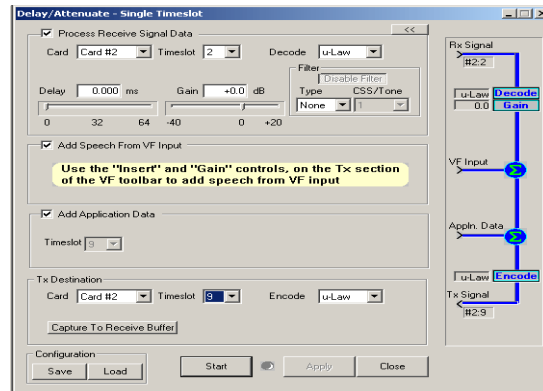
Delay/Attenuate - Single Timeslot

Process Receive Signal Data

<<

Card Card #2 Timeslot 2 Decode u-Law

Filter

Disable Filter

Delay 0.000 ms Gain +0.0 dB

Type CSS/Tone

None 1

0 32 64 -40 0 +20

Add Speech From VF Input

Use the "Insert" and "Gain" controls, on the Tx section of the VF toolbar to add speech from VF input

Add Application Data

Timeslot 9

Tx Destination

Card Card #2 Timeslot 9 Encode u-Law

Capture To Receive Buffer

Configuration

Save Load

Start Apply Close

Rx Signal

#2:2

u-Law Decode

0.0 Gain

VF Input

Appln. Data

u-Law Encode

Tx Signal

#2:9